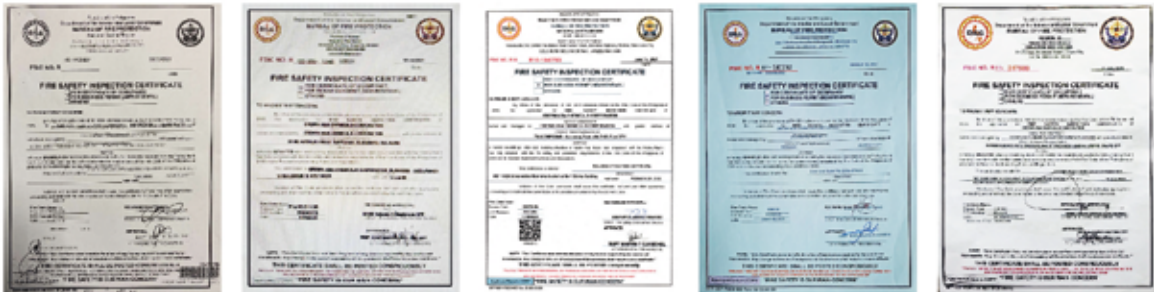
FIRE SAFETY INSPECTION CERTIFICATE

BUREAU OF FIRE PROTECTION
FIRE SAFETY INSPECTION CERTIFICATE

FIRE SAFETY INSPECTION CERTIFICATE

BUREAU OF FIRE PROTECTION
FIRE SAFETY INSPECTION CERTIFICATE

BUREAU OF FIRE PROTECTION
FIRE SAFETY INSPECTION CERTIFICATE